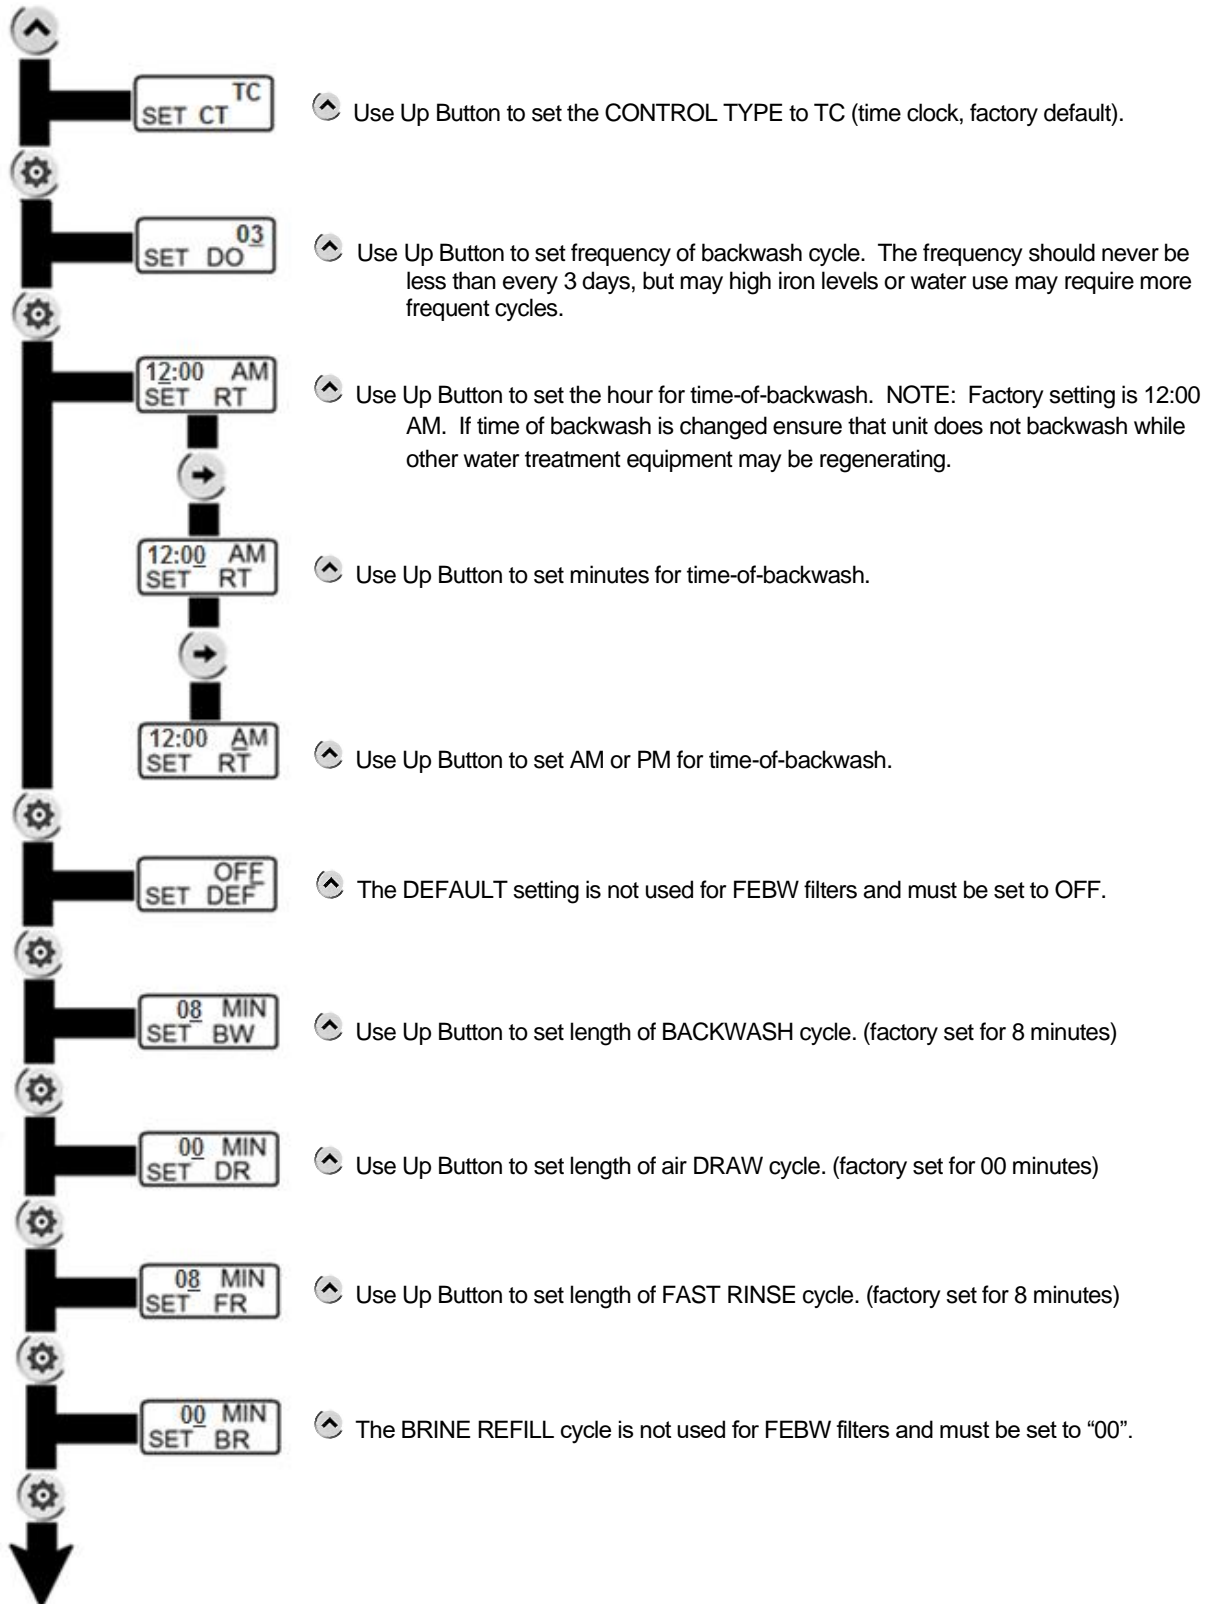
TC
SET CT

Use Up Button to set the CONTROL TYPE to TC (time clock, factory default).

03
SET DO

Use Up Button to set frequency of backwash cycle. The frequency should never be less than every 3 days, but may high iron levels or water use may require more frequent cycles.

12:00 AM
SET RT

Use Up Button to set the hour for time-of-backwash. NOTE: Factory setting is 12:00 AM. If time of backwash is changed ensure that unit does not backwash while other water treatment equipment may be regenerating.

12:00 AM
SET RT

Use Up Button to set minutes for time-of-backwash.

12:00 AM
SET RT

Use Up Button to set AM or PM for time-of-backwash.

OFF
SET DEF

The DEFAULT setting is not used for FEBW filters and must be set to OFF.

08 MIN
SET BW

Use Up Button to set length of BACKWASH cycle. (factory set for 8 minutes)

00 MIN
SET DR

Use Up Button to set length of air DRAW cycle. (factory set for 00 minutes)

08 MIN
SET FR

Use Up Button to set length of FAST RINSE cycle. (factory set for 8 minutes)

00 MIN
SET BR

The BRINE REFILL cycle is not used for FEBW filters and must be set to “00”.